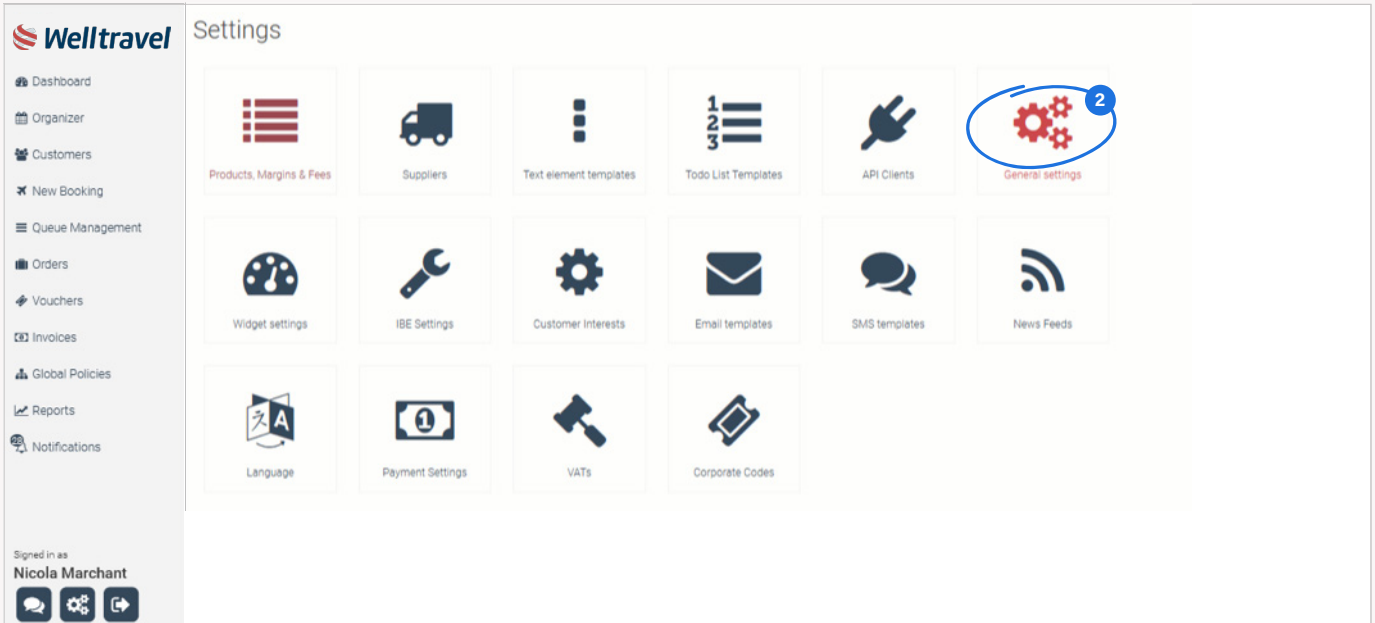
Welltravel

Dashboard
Organizer
Customers
New Booking
Queue Management
Orders
Vouchers
Invoices
Global Policies
Reports
Notifications

Signed in as
Nicola Marchant

Settings

Products, Margins & Fees
Suppliers
Text element templates
1
2
3
Todo List Templates
API Clients
2
General settings

Widget settings
IBE Settings
Customer Interests
Email templates
SMS templates
News Feeds

文A
Language
1
Payment Settings
VATs
Corporate Codes